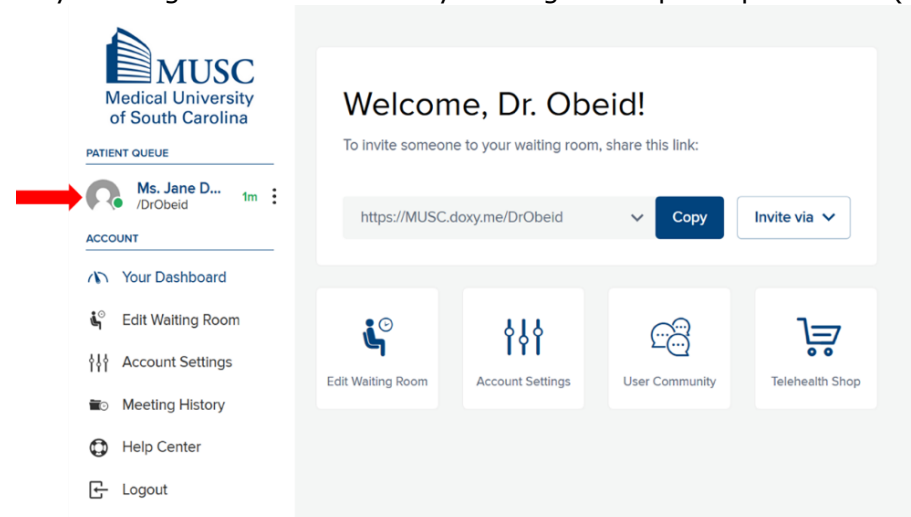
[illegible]

MUSC
Medical University
of South Carolina

PATIENT QUEUE

Ms. Jane D...
/DrObeid
1m

ACCOUNT

Your Dashboard

Edit Waiting Room

Account Settings

Meeting History

Help Center

Logout

Welcome, Dr. Obeid!

To invite someone to your waiting room, share this link:

https://MUSC.doxy.me/DrObeid

Copy

Invite via

Edit Waiting Room

Account Settings

User Community

Telehealth Shop